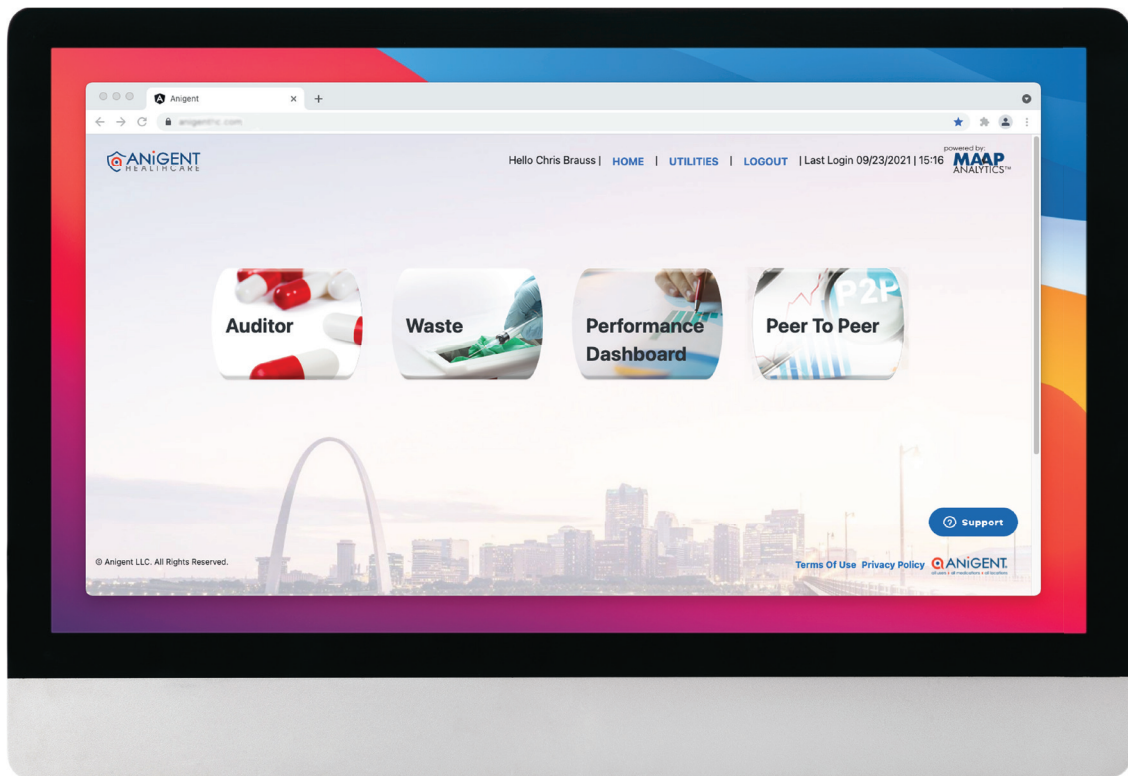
Anigent ×

anigenthc.com

ANIGENT HEALTHCARE

Hello Chris Brauss | HOME | UTILITIES | LOGOUT | Last Login 09/23/2021 | 15:16

powered by: MAAP ANALYTICS™

Auditor

Waste

Performance Dashboard

P2P

Peer To Peer

Support

© Anigent LLC. All Rights Reserved.

Terms Of Use Privacy Policy ANIGENT.

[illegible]